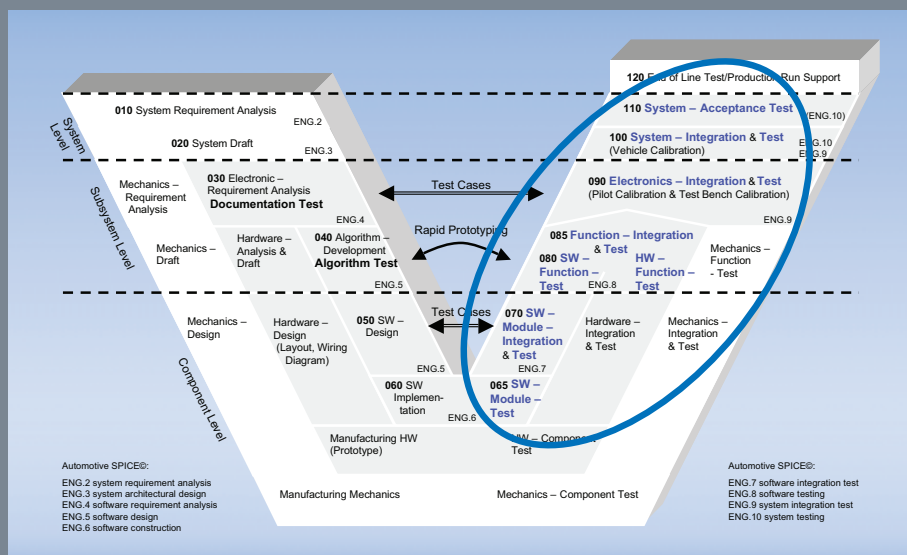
120 End of Line Test/Production Run Support

110 System – Acceptance Test (ENG.10)

100 System – Integration & Test (Vehicle Calibration) ENG.10 ENG.9

090 Electronics – Integration & Test (Pilot Calibration & Test Bench Calibration) ENG.9

085 Function – Integration & Test

080 SW – Function – Test ENG.8

HW – Function – Test

Mechanics – Function - Test

070 SW – Module – Integration & Test ENG.7

Hardware – Integration & Test

Mechanics – Integration & Test

065 SW – Module – Test

SW – Component Test

System Level

Subsystem Level

Component Level

010 System Requirement Analysis ENG.2

020 System Draft ENG.3

Mechanics – Requirement Analysis

030 Electronic – Requirement Analysis Documentation Test ENG.4

Mechanics – Draft

Hardware – Analysis & Draft

040 Algorithm – Development Algorithm Test ENG.5

Mechanics – Design

Hardware – Design (Layout, Wiring Diagram)

050 SW – Design ENG.5

060 SW Implementation ENG.6

Manufacturing HW (Prototype)

Manufacturing Mechanics

Mechanics – Component Test

Test Cases

Rapid Prototyping

Test Cases

Automotive SPICE©:

ENG.2 system requirement analysis
ENG.3 system architectural design
ENG.4 software requirement analysis
ENG.5 software design
ENG.6 software construction

Automotive SPICE©:

ENG.7 software integration test
ENG.8 software testing
ENG.9 system integration test
ENG.10 system testing